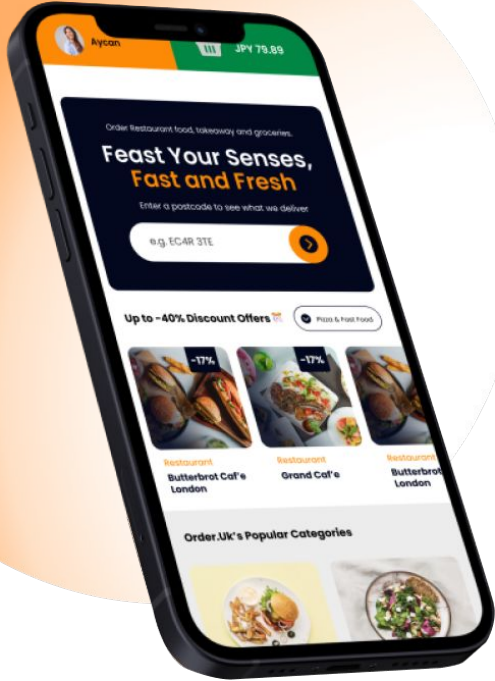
Aycan

JPY 79.89

Order Restaurant food, takeaway and groceries.

Feast Your Senses,
Fast and Fresh

Enter a postcode to see what we deliver

e.g. EC4R 3TE

Up to -40% Discount Offers

Pizza & Fast Food

-17%

-17%

Restaurant
Butterbrot Caf'e London

Restaurant
Grand Caf'e

Restaurant
Butterbrot
London

Order.Uk's Popular Categories